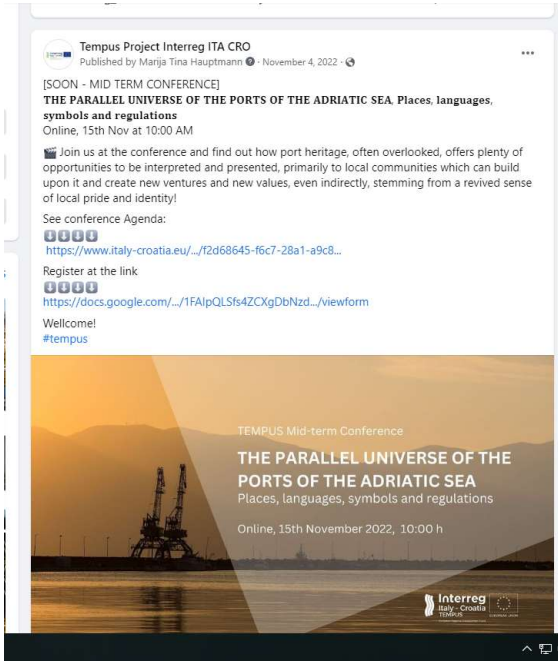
Tempus Project Interreg ITA CRO
Published by Marija Tina Hauptmann · November 4, 2022 ·

[SOON - MID TERM CONFERENCE]
THE PARALLEL UNIVERSE OF THE PORTS OF THE ADRIATIC SEA, Places, languages, symbols and regulations
Online, 15th Nov at 10:00 AM

🎬 Join us at the conference and find out how port heritage, often overlooked, offers plenty of opportunities to be interpreted and presented, primarily to local communities which can build upon it and create new ventures and new values, even indirectly, stemming from a revived sense of local pride and identity!

See conference Agenda:
⬇⬇⬇⬇
https://www.italy-croatia.eu/.../f2d68645-f6c7-28a1-a9c8...

Register at the link
⬇⬇⬇⬇
https://docs.google.com/.../1FAlpQLSfs4ZCXgDbNzd.../viewform

Wellcome!
#tempus

TEMPUS Mid-term Conference
THE PARALLEL UNIVERSE OF THE PORTS OF THE ADRIATIC SEA
Places, languages, symbols and regulations
Online, 15th November 2022, 10:00 h

Interreg
Italy - Croatia
TEMPUS
EUROPEAN UNION